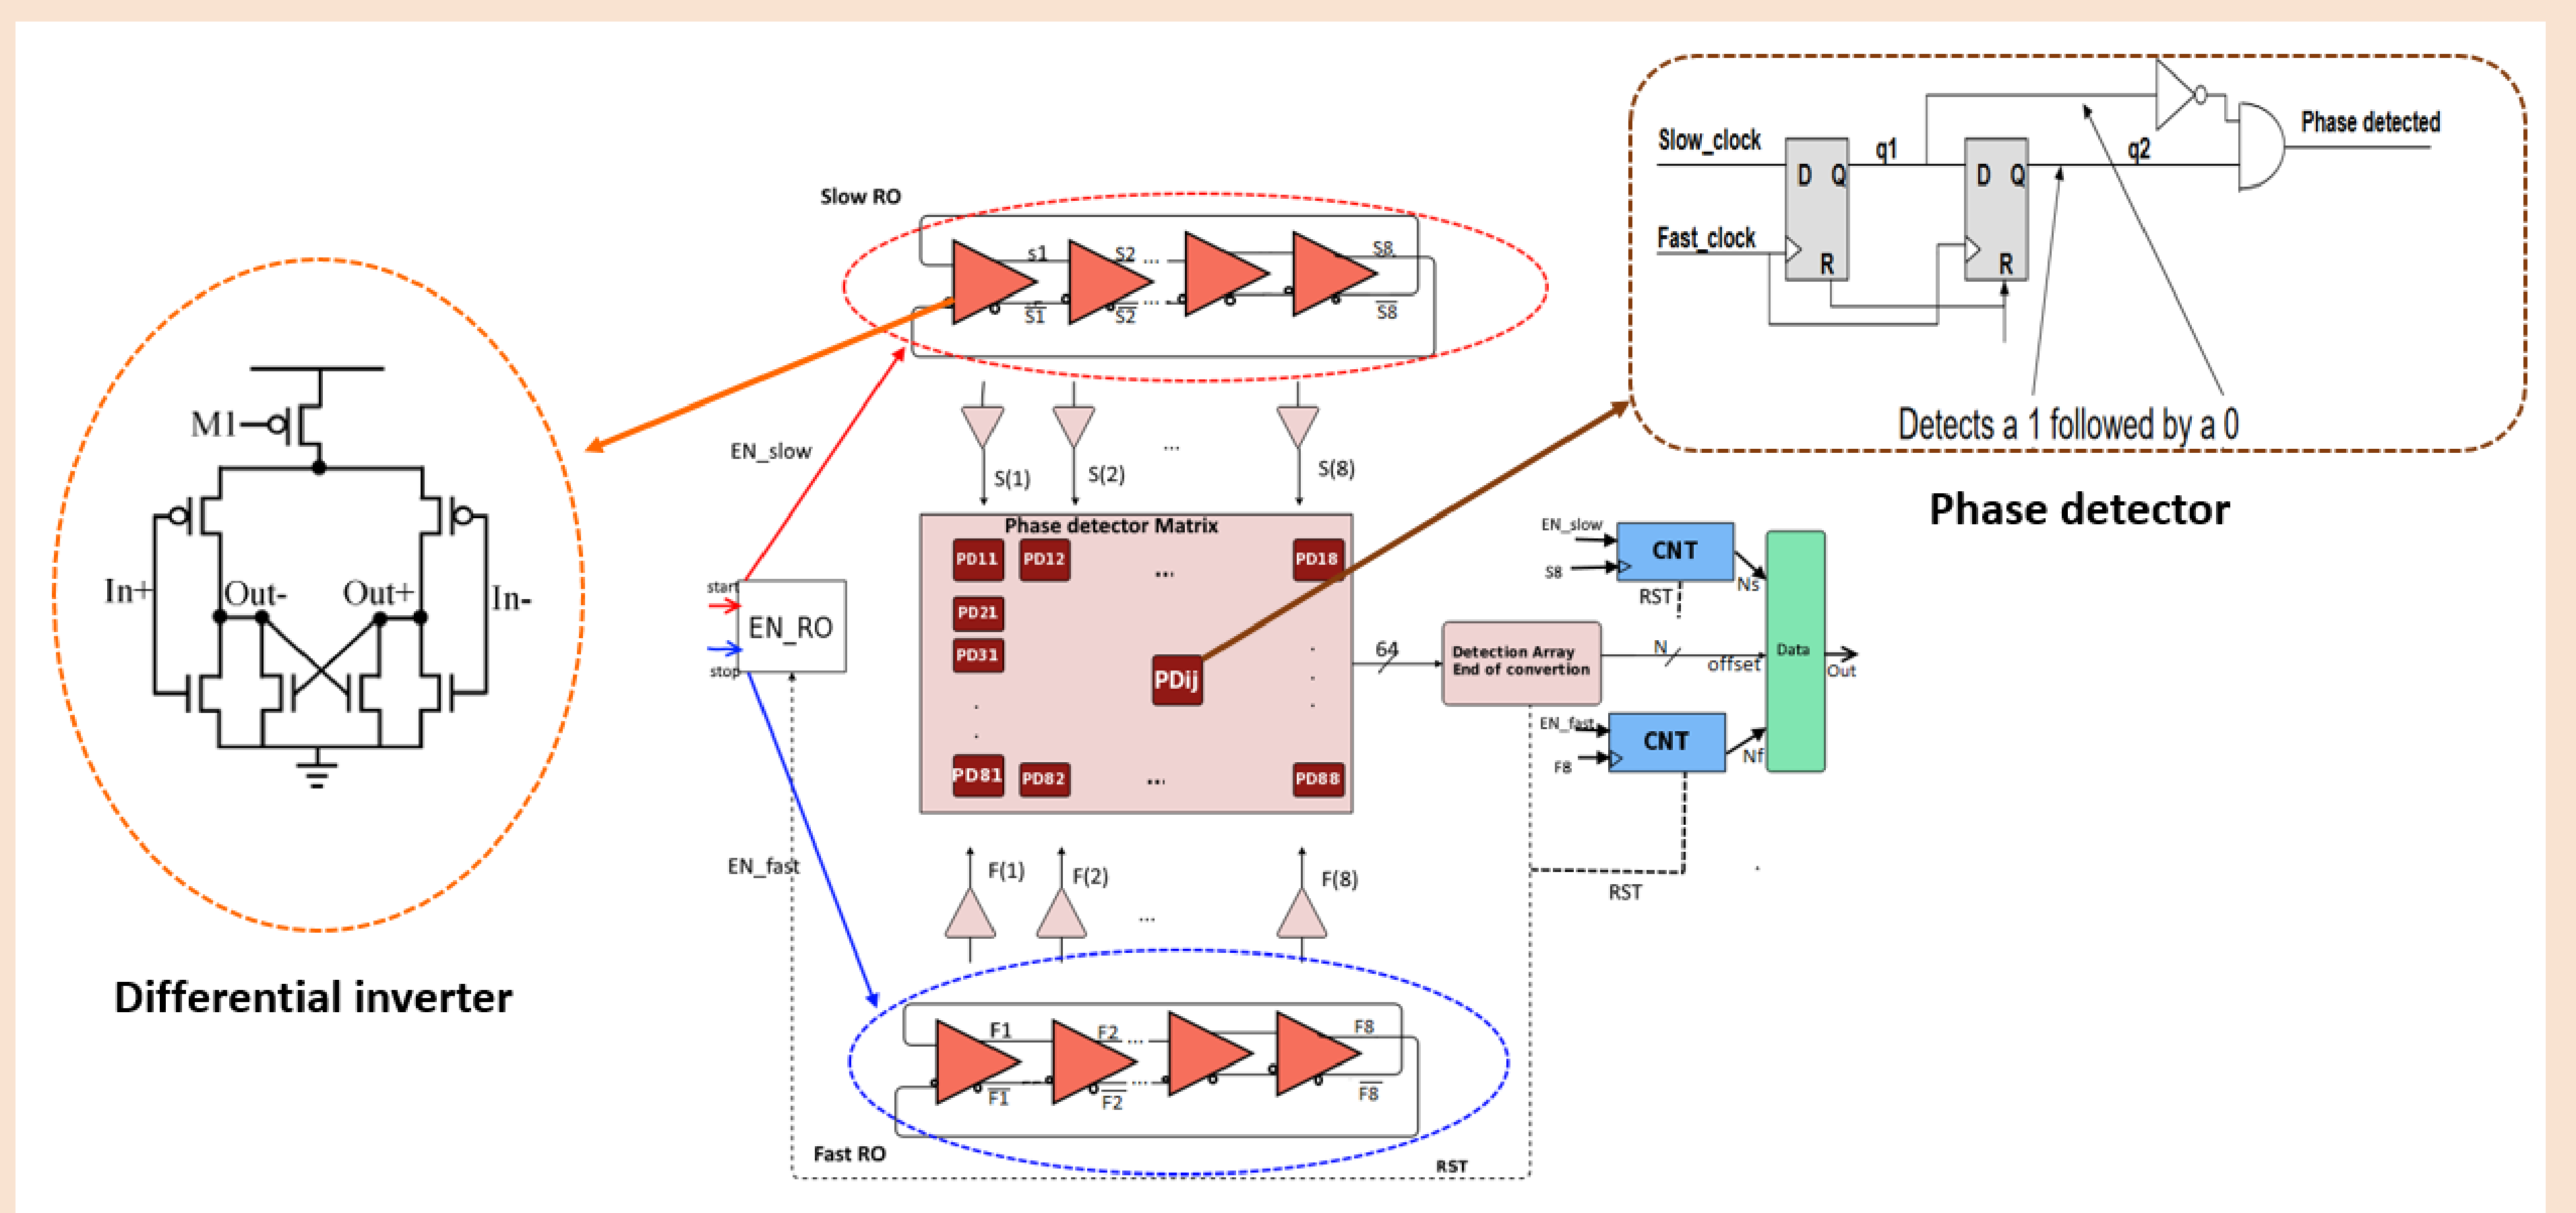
Slow_clock
D Q
q1
D Q
q2
Phase detected
Fast_clock
R
R
Detects a 1 followed by a 0
Phase detector

Slow RO
s1 S2 ... S8
$\overline{S1}$ $\overline{S2}$ ... $\overline{S8}$

M1
In+
Out-
Out+
In-
Differential inverter

EN_slow
S(1) S(2) ... S(8)
Phase detector Matrix
PD11 PD12 ... PD18
PD21
PD31
PDij
PD81 PD82 ... PD88
start
stop
EN_RO
64
Detection Array End of convertion
EN_slow
S8
CNT
RST
Ns
N
offset
Data
Out
EN_fast
F8
CNT
Nf
RST
EN_fast
F(1) F(2) ... F(8)
F1 F2 ... F8
$\overline{F1}$ $\overline{F2}$ ... $\overline{F8}$
Fast RO
RST